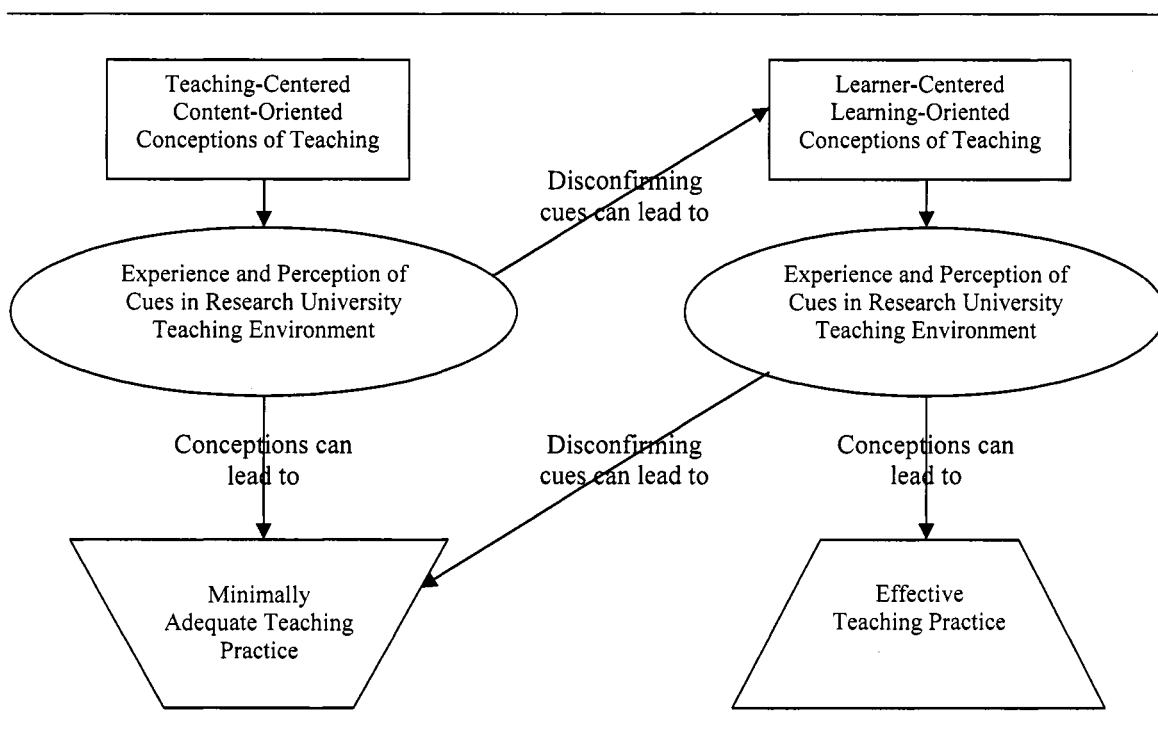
Teaching-Centered Content-Oriented Conceptions of Teaching

Learner-Centered Learning-Oriented Conceptions of Teaching

Disconfirming cues can lead to

Experience and Perception of Cues in Research University Teaching Environment

Experience and Perception of Cues in Research University Teaching Environment

Conceptions can lead to

Disconfirming cues can lead to

Conceptions can lead to

Minimally Adequate Teaching Practice

Effective Teaching Practice